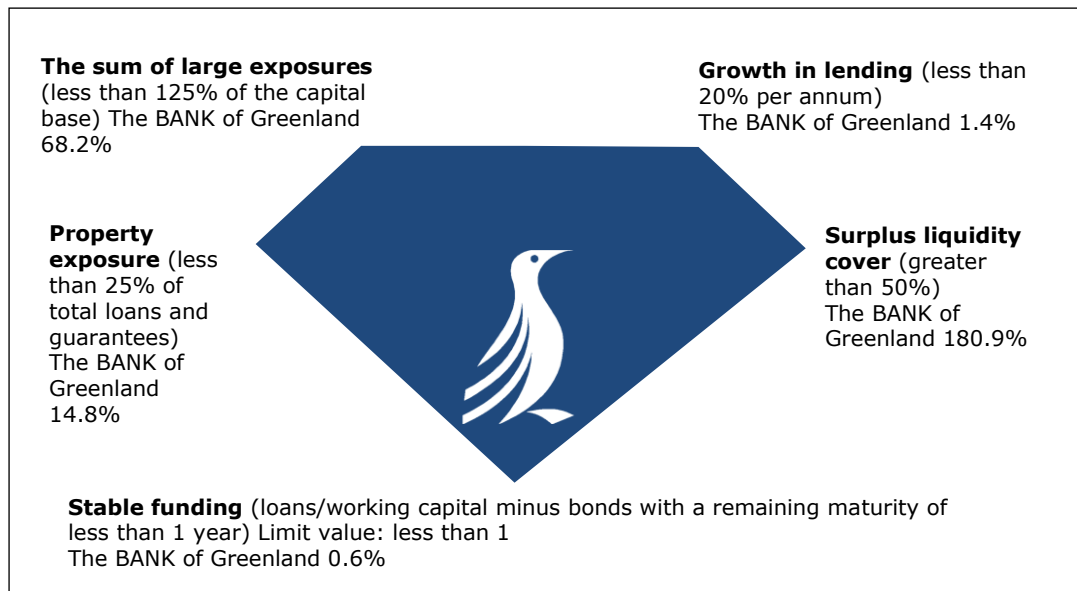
**The sum of large exposures** (less than 125% of the capital base) The BANK of Greenland 68.2%

**Growth in lending** (less than 20% per annum) The BANK of Greenland 1.4%

**Property exposure** (less than 25% of total loans and guarantees) The BANK of Greenland 14.8%

**Surplus liquidity cover** (greater than 50%) The BANK of Greenland 180.9%

**Stable funding** (loans/working capital minus bonds with a remaining maturity of less than 1 year) Limit value: less than 1
The BANK of Greenland 0.6%